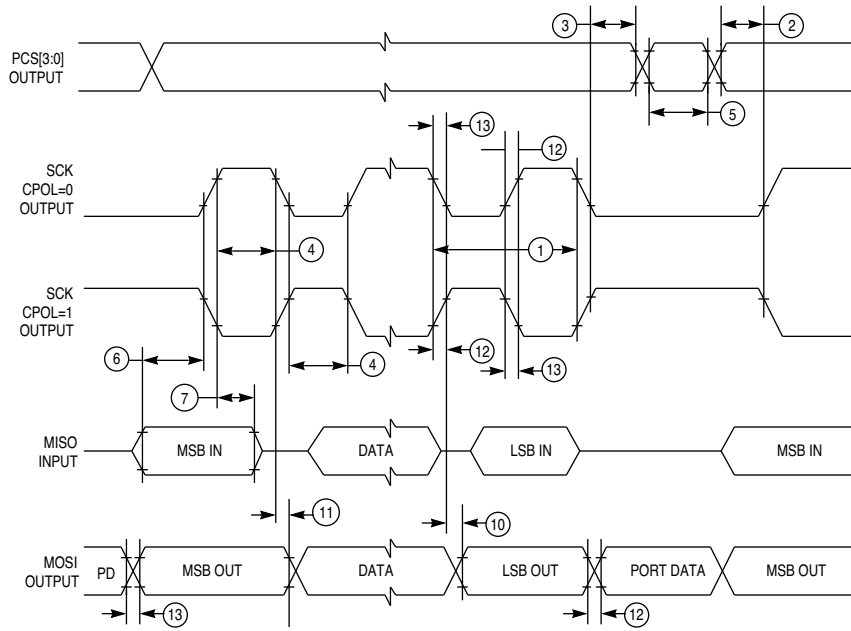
PCS[3:0] OUTPUT

3

2

5

13

12

SCK CPOL=0 OUTPUT

4

1

SCK CPOL=1 OUTPUT

12

13

6

4

7

MISO INPUT

MSB IN

DATA

LSB IN

MSB IN

11

10

MOSI OUTPUT

PD

MSB OUT

DATA

LSB OUT

PORT DATA

MSB OUT

13

12